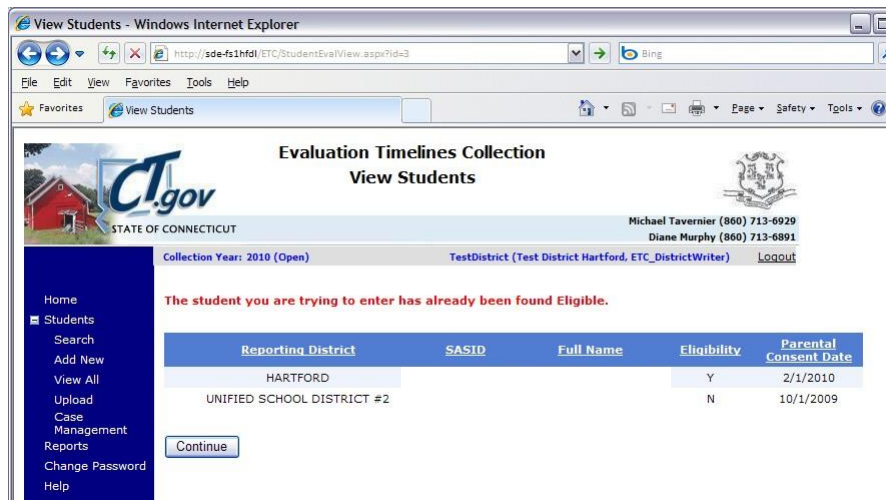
View Students - Windows Internet Explorer

http://sde-fs1hfdl/ETC/StudentEvalView.aspx?id=3

Bing

File Edit View Favorites Tools Help

Favorites View Students

Page ▾ Safety ▾ Tools ▾

CT.gov
STATE OF CONNECTICUT

Evaluation Timelines Collection
View Students

Michael Tavernier (860) 713-6929
Diane Murphy (860) 713-6891

Collection Year: 2010 (Open)

TestDistrict (Test District Hartford, ETC_DistrictWriter)

Logout

Home
Students
Search
Add New
View All
Upload
Case Management
Reports
Change Password
Help

The student you are trying to enter has already been found Eligible.

| Reporting District | SASID | Full Name | Eligibility | Parental Consent Date |
|---|---|---|---|---|
| HARTFORD | | | Y | 2/1/2010 |
| UNIFIED SCHOOL DISTRICT #2 | | | N | 10/1/2009 |

Continue